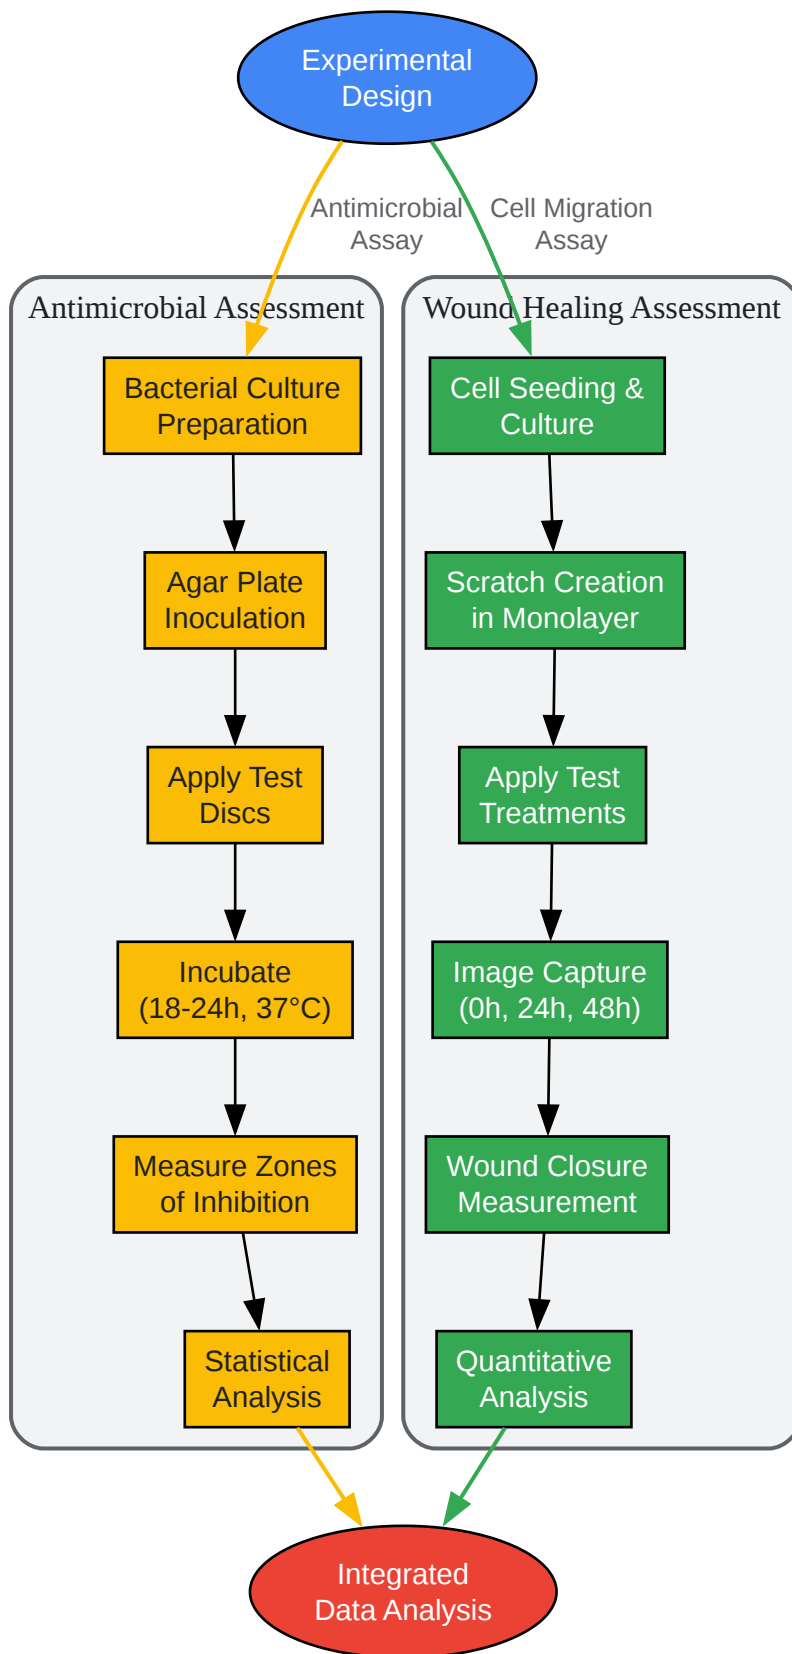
Experimental Design

Antimicrobial Assay

Cell Migration Assay

Antimicrobial Assessment

Bacterial Culture Preparation

Agar Plate Inoculation

Apply Test Discs

Incubate (18-24h, 37°C)

Measure Zones of Inhibition

Statistical Analysis

Wound Healing Assessment

Cell Seeding & Culture

Scratch Creation in Monolayer

Apply Test Treatments

Image Capture (0h, 24h, 48h)

Wound Closure Measurement

Quantitative Analysis

Integrated Data Analysis